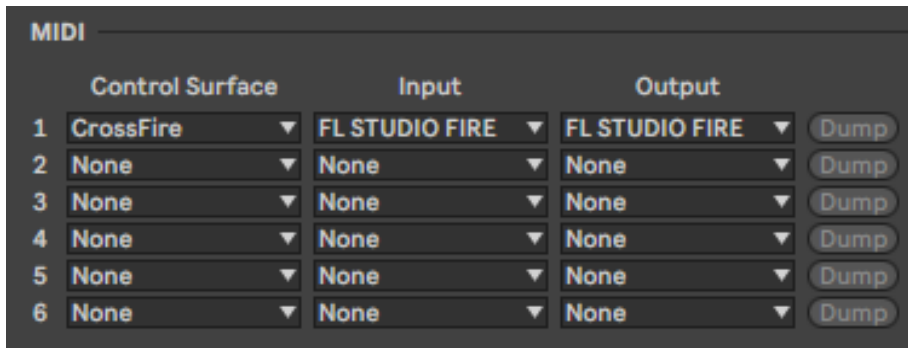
MIDI

| | Control Surface | Input | Output | |
|---|---|---|---|---|
| 1 | CrossFire | FL STUDIO FIRE | FL STUDIO FIRE | Dump |
| 2 | None | None | None | Dump |
| 3 | None | None | None | Dump |
| 4 | None | None | None | Dump |
| 5 | None | None | None | Dump |
| 6 | None | None | None | Dump |